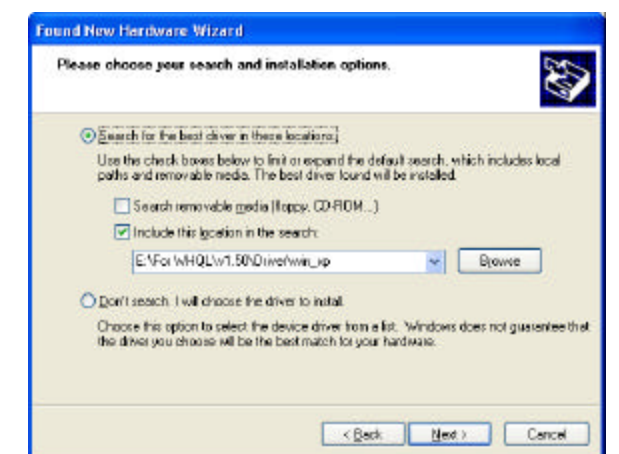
Found New Hardware Wizard

Please choose your search and installation options.

Search for the best driver in these locations.

Use the check boxes below to limit or expand the default search, which includes local paths and removable media. The best driver found will be installed.

Search removable media (floppy, CD-ROM...)

Include this location in the search:

E:\For WHQL\v1.50\Driver\win_xp

Browse

Don't search. I will choose the driver to install.

Choose this option to select the device driver from a list. Windows does not guarantee that the driver you choose will be the best match for your hardware.

< Back

Next >

Cancel